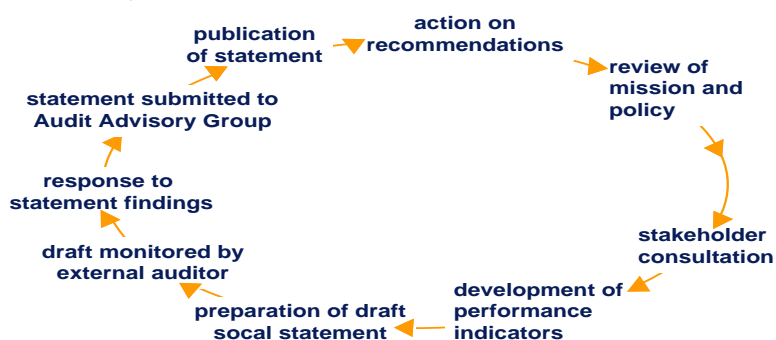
publication of statement

action on recommendations

review of mission and policy

stakeholder consultation

development of performance indicators

preparation of draft socal statement

draft monitored by external auditor

response to statement findings

statement submitted to Audit Advisory Group